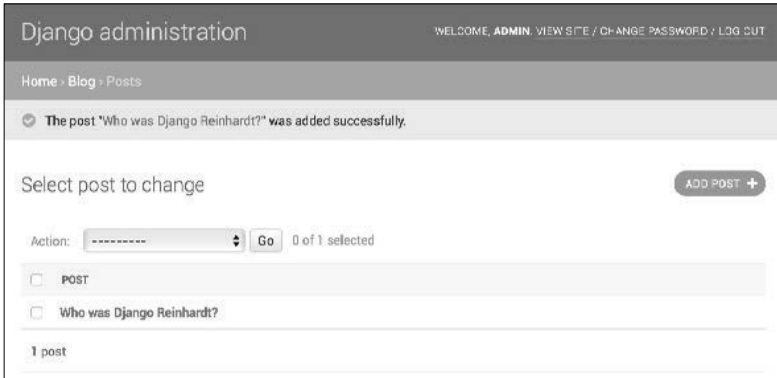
Django administration

WELCOME, ADMIN. VIEW SITE / CHANGE PASSWORD / LOG OUT

Home › Blog › Posts

The post "Who was Django Reinhardt?" was added successfully.

Select post to change

ADD POST +

Action: --------- Go 0 of 1 selected

POST

Who was Django Reinhardt?

1 post